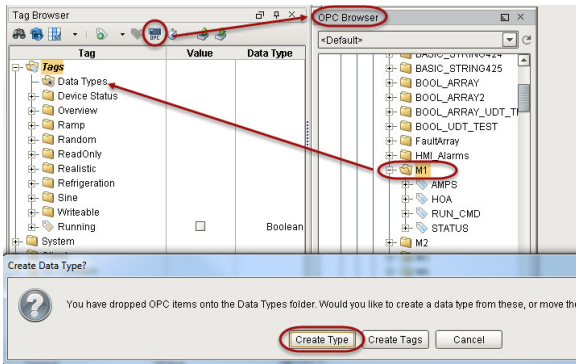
Tag Browser

| Tag | Value | Data Type |
|---|---|---|
| Tags | | |
| Data Types | | |
| Device Status | | |
| Overview | | |
| Ramp | | |
| Random | | |
| ReadOnly | | |
| Realistic | | |
| Refrigeration | | |
| Sine | | |
| Writeable | | |
| Running | ☐ | Boolean |
| System | | |

OPC Browser

<Default>

BASIC_STRING424
BASIC_STRING425
BOOL_ARRAY
BOOL_ARRAY2
BOOL_ARRAY_UDT_T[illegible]
BOOL_UDT_TEST
FaultArray
HMI_Alarms
M1
AMPS
HOA
RUN_CMD
STATUS
M2

Create Data Type?

You have dropped OPC items onto the Data Types folder. Would you like to create a data type from these, or move the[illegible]

Create Type
Create Tags
Cancel